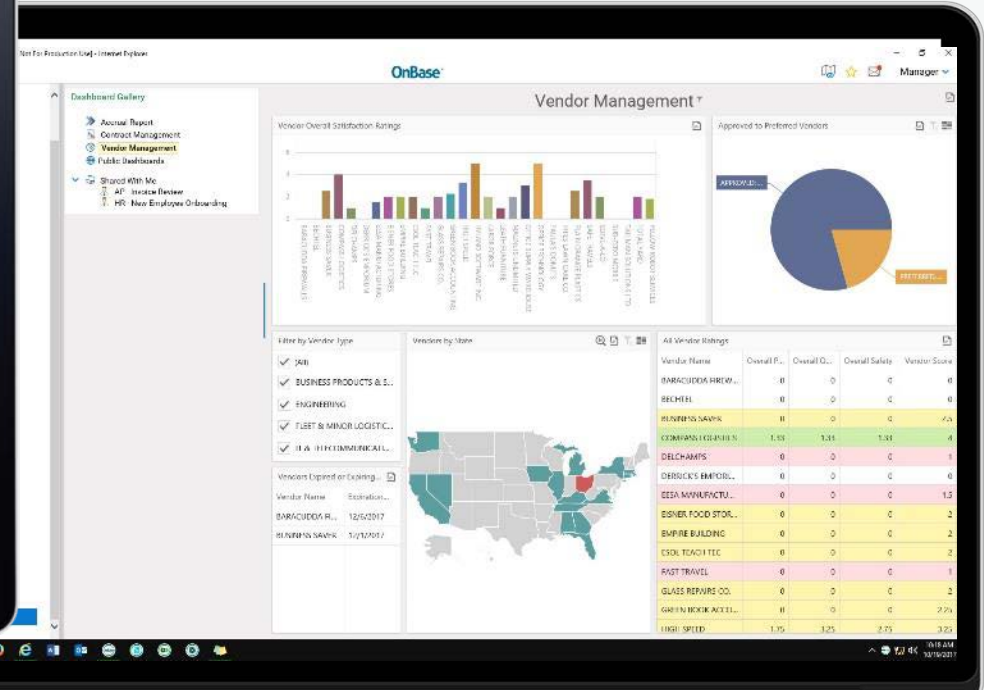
Not For Production Use] - Internet Explorer

OnBase

Manager

Dashboard Gallery

Accrual Report
Contract Management
Vendor Management
Public Dashboards

Shared With Me
AP - Invoice Review
HR - New Employee Onboarding

Vendor Management

Vendor Overall Satisfaction Ratings

Approved to Preferred Vendors

APPROVED...

PREFERRED...

Filter by Vendor Type

JAN

BUSINESS PRODUCTS & S...

ENGINEERING

FLEET & MINOR LOGISTIC...

IT & TELECOMMUNICATI...

Vendors by State

All Vendor Ratings

| Vendor Name | Overall P... | Overall Q... | Overall Safety | Vendor Score |
|---|---|---|---|---|
| BARACUDDA BREW... | 0 | 0 | 0 | 0 |
| BECHTEL | 0 | 0 | 0 | 0 |
| BUSINESS SAVER | 0 | 0 | 0 | 2.5 |
| COMPANY LOGISTICS | 1.33 | 1.33 | 1.33 | 4 |
| DELCHAMPS | 0 | 0 | 0 | 1 |
| DERRICK'S EMPORI... | 0 | 0 | 0 | 0 |
| EESA MANUFACTU... | 0 | 0 | 0 | 1.5 |
| EISNER FOOD STOR... | 0 | 0 | 0 | 2 |
| EMPIRE BUILDING | 0 | 0 | 0 | 2 |
| ESOL TEACH TEC | 0 | 0 | 0 | 2 |
| FAST TRAVEL | 0 | 0 | 0 | 1 |
| GLASS REPAIRS CO. | 0 | 0 | 0 | 2 |
| GREEN BOOK ACCEL... | 0 | 0 | 0 | 2.25 |
| HIGH SPEED | 1.75 | 3.25 | 2.75 | 3.25 |

Vendors Expired or Expiring...

| Vendor Name | Expiration... |
|---|---|
| BARACUDDA B... | 12/6/2017 |
| BUSINESS SAVER | 1/7/2017 |

10:18 AM
10/19/2017